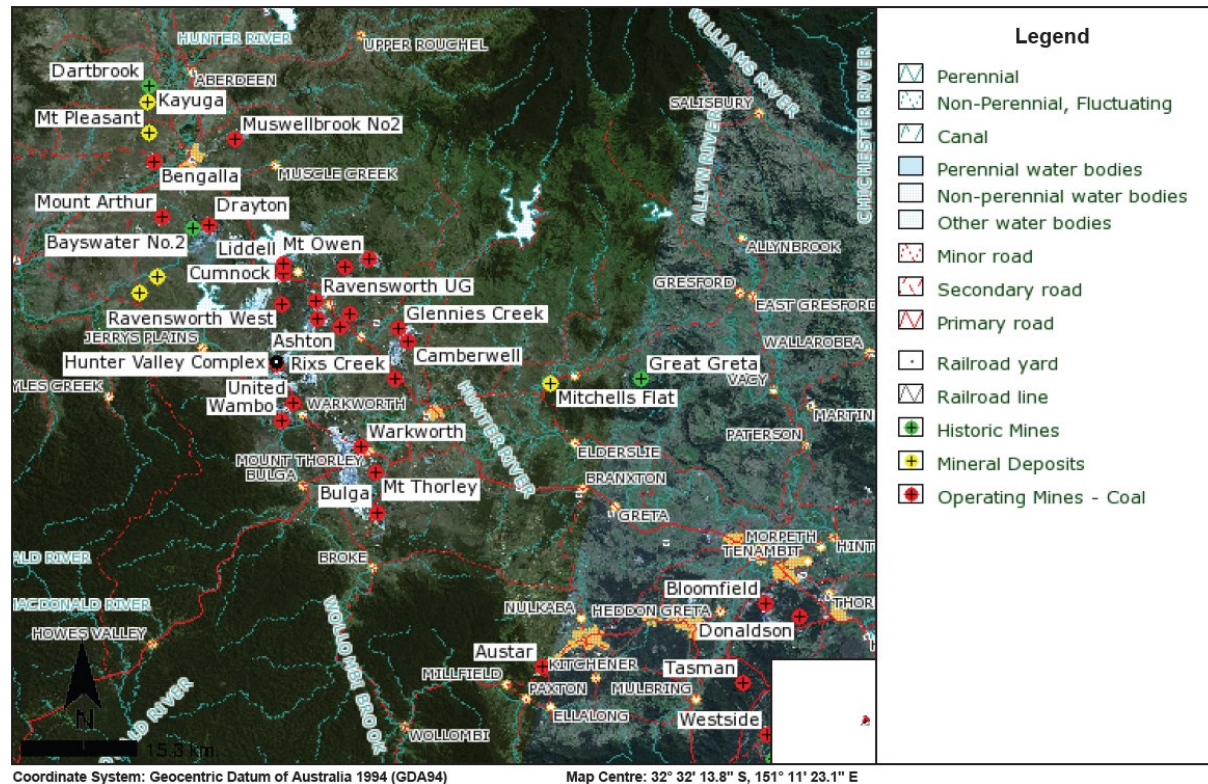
HUNTER RIVER
UPPER ROUCHEL
WILLIAMS RIVER
CHICHESTER RIVER
Dartbrook
ABERDEEN
Kayuga
Mt Pleasant
Muswellbrook No2
SALISBURY
ALLYN RIVER
Bengalla
MUSCLE CREEK
Mount Arthur
Drayton
Bayswater No.2
Liddell
Mt Owen
ALLYNBROOK
Cumnock
Ravensworth UG
GRESFORD
EAST GRESFORD
Ravensworth West
Glennies Creek
JERRYS PLAINS
WALLAROBBA
Ashton
Camberwell
Hunter Valley Complex
Rixs Creek
Great Greta
VACY
YLES CREEK
United
Mitchells Flat
Wambo
WARKWORTH
MARTIN
PATERSON
Warkworth
HUNTER RIVER
ELDERSLIE
MOUNT THORLEY
BULGA
BRANXTON
Bulga
Mt Thorley
GRETA
MORPETH
TENAMBIT
HINT
ALD RIVER
BROKE
Bloomfield
MACDONALD RIVER
NULKABA
HEDDON GRETA
THOR
Donaldson
HOWES VALLEY
WOLLOMBI BROOK
Austar
KITCHENER
Tasman
MILLFIELD
PAXTON
MULBRING
ELLALONG
Westside
N
LD RIVER
WOLLOMBI
15.3 km

Legend
Perennial
Non-Perennial, Fluctuating
Canal
Perennial water bodies
Non-perennial water bodies
Other water bodies
Minor road
Secondary road
Primary road
Railroad yard
Railroad line
Historic Mines
Mineral Deposits
Operating Mines - Coal

Coordinate System: Geocentric Datum of Australia 1994 (GDA94)
Map Centre: 32° 32' 13.8" S, 151° 11' 23.1" E